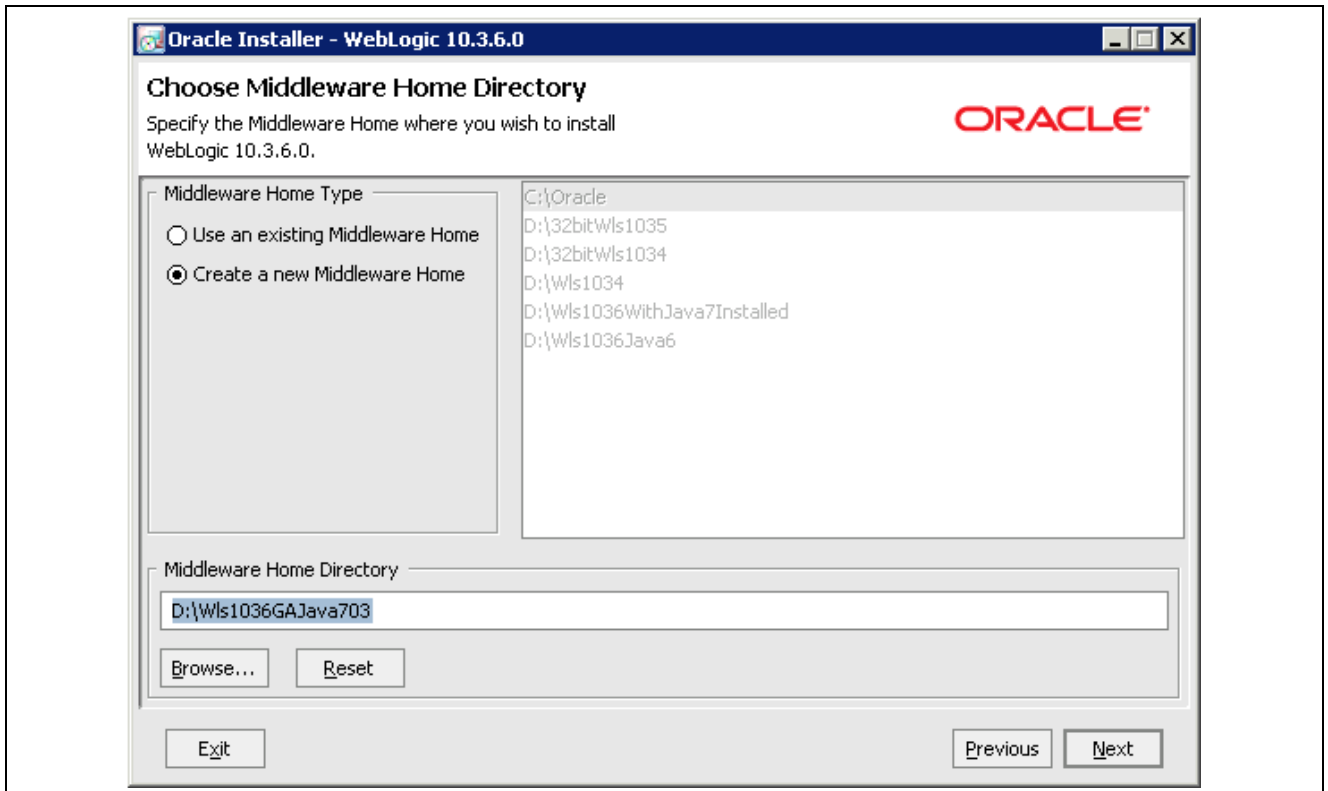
Oracle Installer - WebLogic 10.3.6.0

Choose Middleware Home Directory
Specify the Middleware Home where you wish to install WebLogic 10.3.6.0.

ORACLE

Middleware Home Type
Use an existing Middleware Home
Create a new Middleware Home

C:\Oracle
D:\32bitWls1035
D:\32bitWls1034
D:\Wls1034
D:\Wls1036WithJava7Installed
D:\Wls1036Java6

Middleware Home Directory
D:\Wls1036GAJava703

Browse...
Reset

Exit
Previous
Next